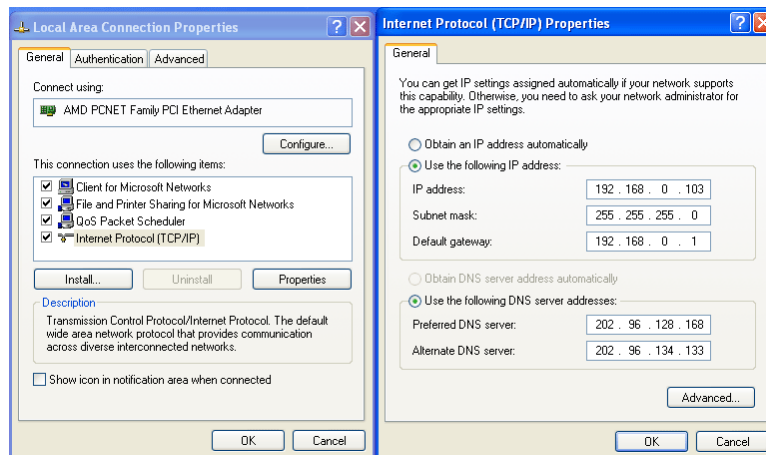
Local Area Connection Properties

General | Authentication | Advanced

Connect using:

AMD PCNET Family PCI Ethernet Adapter

Configure...

This connection uses the following items:

Client for Microsoft Networks
File and Printer Sharing for Microsoft Networks
QoS Packet Scheduler
Internet Protocol (TCP/IP)

Install... | Uninstall | Properties

Description

Transmission Control Protocol/Internet Protocol. The default wide area network protocol that provides communication across diverse interconnected networks.

Show icon in notification area when connected

OK | Cancel

Internet Protocol (TCP/IP) Properties

General

You can get IP settings assigned automatically if your network supports this capability. Otherwise, you need to ask your network administrator for the appropriate IP settings.

Obtain an IP address automatically
Use the following IP address:

| | |
|---|---|
| IP address: | 192 . 168 . 0 . 103 |
| Subnet mask: | 255 . 255 . 255 . 0 |
| Default gateway: | 192 . 168 . 0 . 1 |

Obtain DNS server address automatically
Use the following DNS server addresses:

| | |
|---|---|
| Preferred DNS server: | 202 . 96 . 128 . 168 |
| Alternate DNS server: | 202 . 96 . 134 . 133 |

Advanced...

OK | Cancel